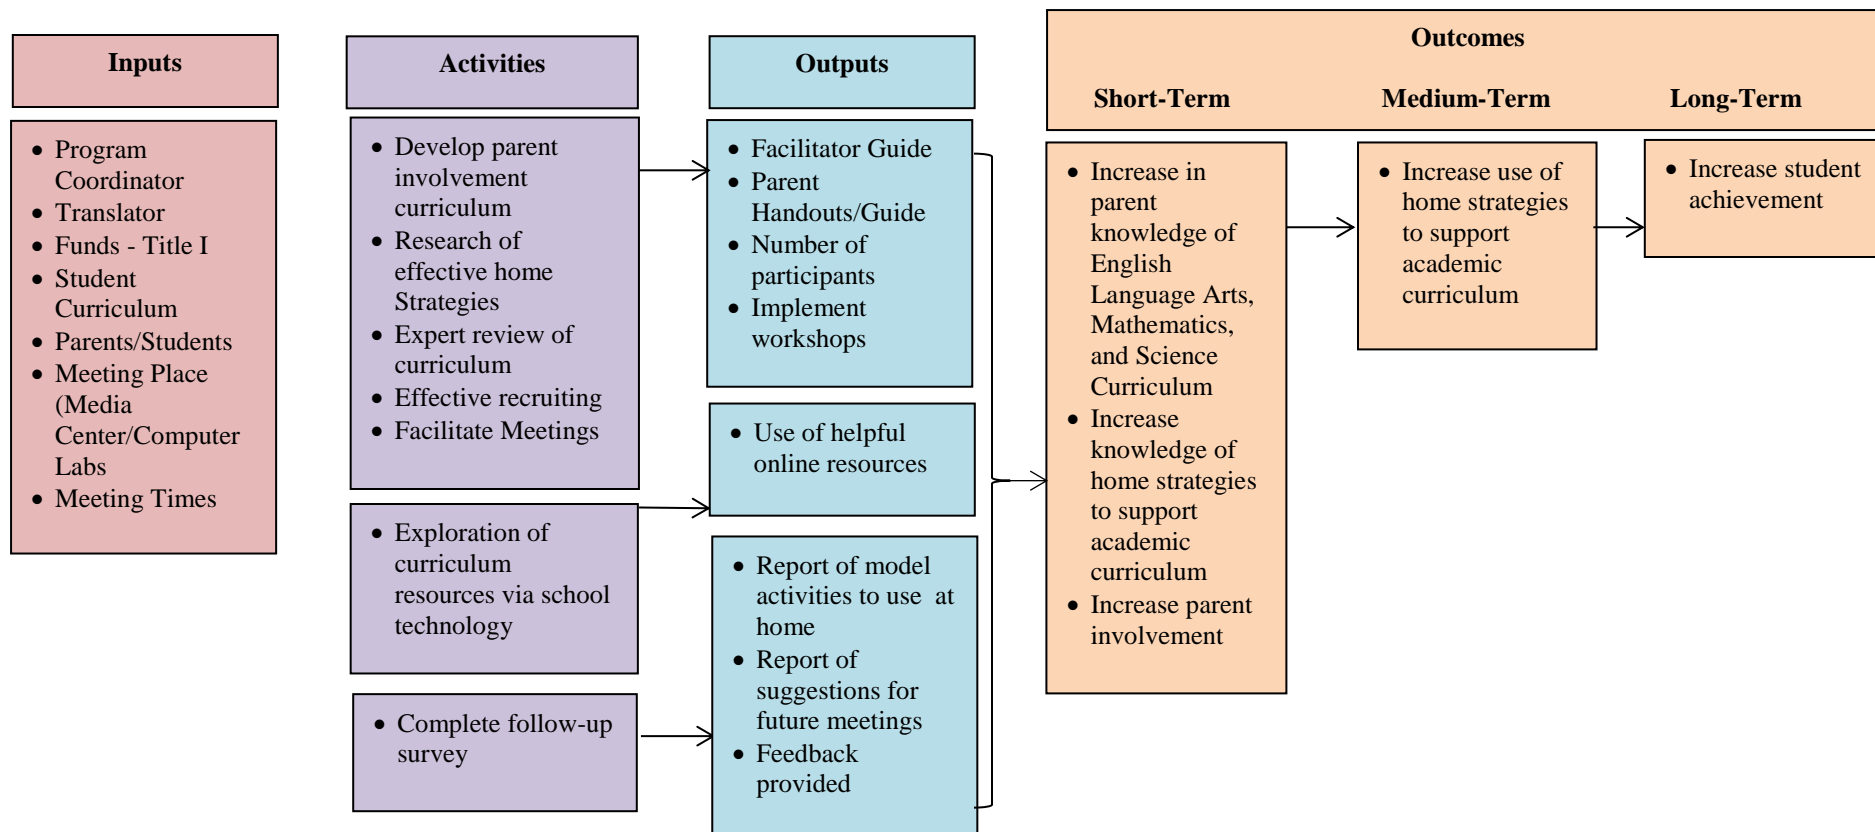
Inputs

- Program Coordinator
- Translator
- Funds - Title I
- Student Curriculum
- Parents/Students
- Meeting Place (Media Center/Computer Labs
- Meeting Times

Activities

- Develop parent involvement curriculum
- Research of effective home Strategies
- Expert review of curriculum
- Effective recruiting
- Facilitate Meetings

- Exploration of curriculum resources via school technology

- Complete follow-up survey

Outputs

- Facilitator Guide
- Parent Handouts/Guide
- Number of participants
- Implement workshops

- Use of helpful online resources

- Report of model activities to use at home
- Report of suggestions for future meetings
- Feedback provided

Outcomes

Short-Term

- Increase in parent knowledge of English Language Arts, Mathematics, and Science Curriculum
- Increase knowledge of home strategies to support academic curriculum
- Increase parent involvement

Medium-Term

- Increase use of home strategies to support academic curriculum

Long-Term

- Increase student achievement